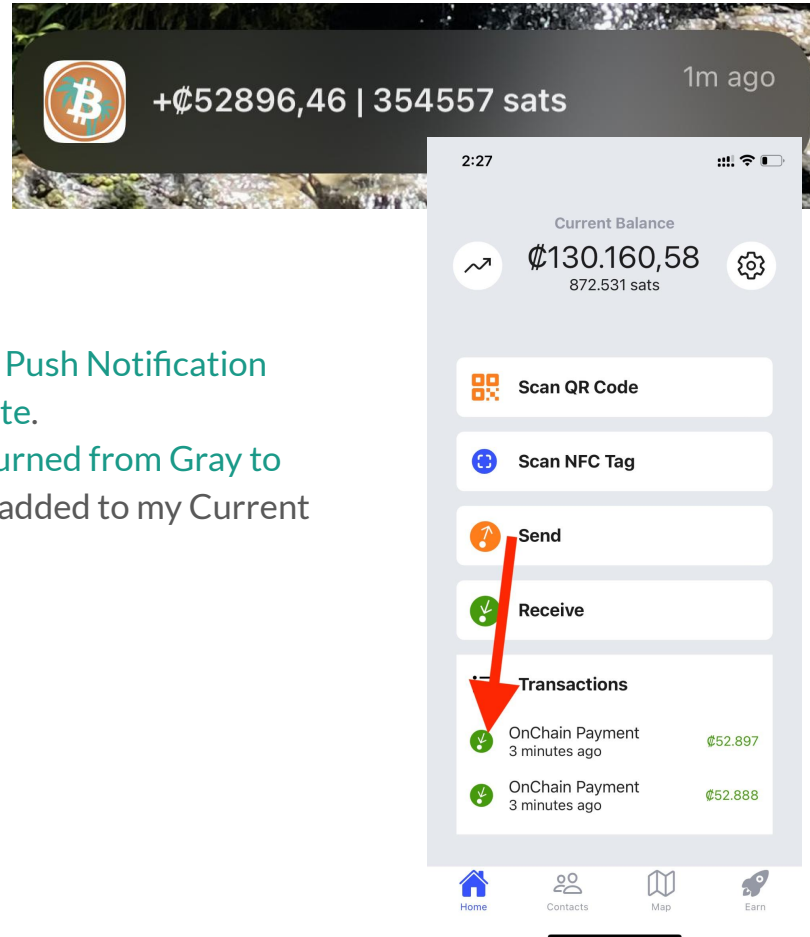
+₡52896,46 | 354557 sats

1m ago

Push Notification
te.
urned from Gray to
added to my Current

2:27

Current Balance
₡130.160,58
872.531 sats

Scan QR Code

Scan NFC Tag

Send

Receive

Transactions

OnChain Payment
3 minutes ago
₡52.897

OnChain Payment
3 minutes ago
₡52.888

Home
Contacts
Map
Earn